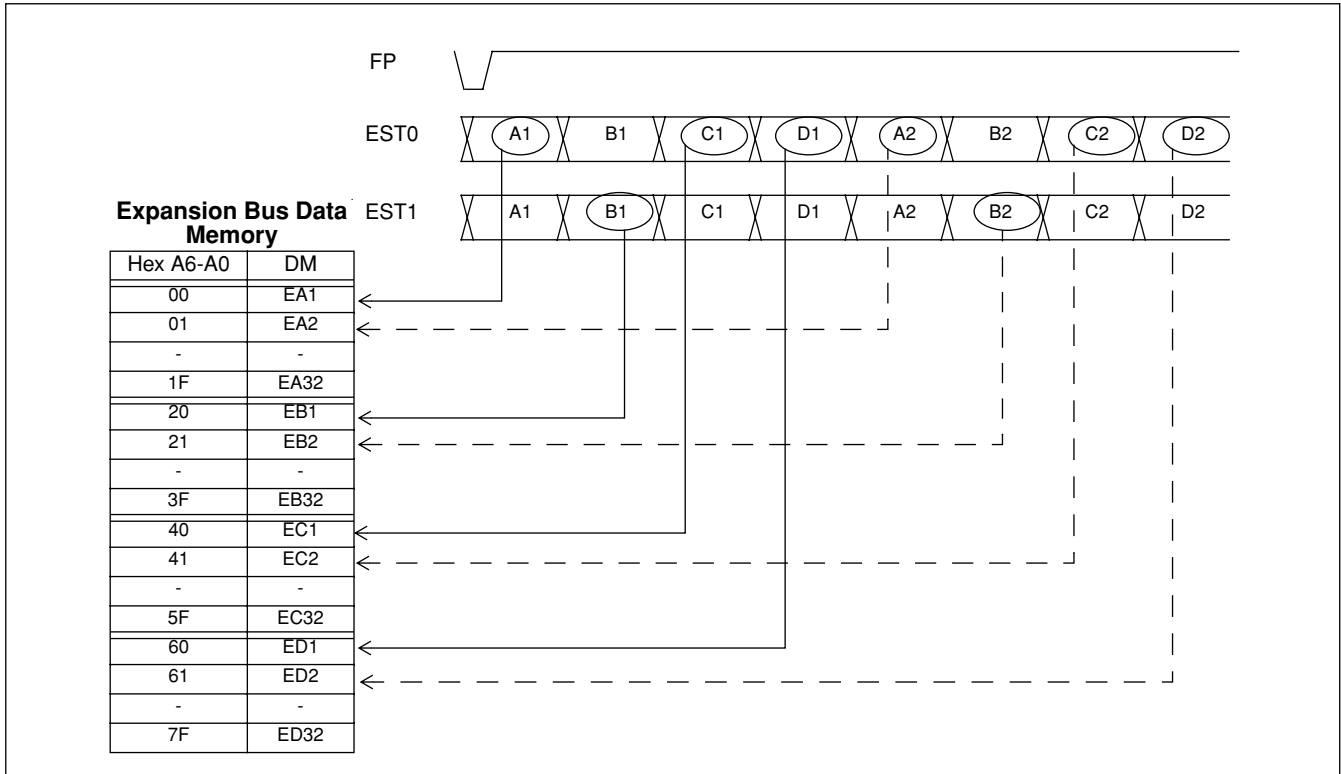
FP

EST0 A1 B1 C1 D1 A2 B2 C2 D2

EST1 A1 B1 C1 D1 A2 B2 C2 D2

Expansion Bus Data Memory

| Hex A6-A0 | DM |
|---|---|
| 00 | EA1 |
| 01 | EA2 |
| - | - |
| 1F | EA32 |
| 20 | EB1 |
| 21 | EB2 |
| - | - |
| 3F | EB32 |
| 40 | EC1 |
| 41 | EC2 |
| - | - |
| 5F | EC32 |
| 60 | ED1 |
| 61 | ED2 |
| - | - |
| 7F | ED32 |